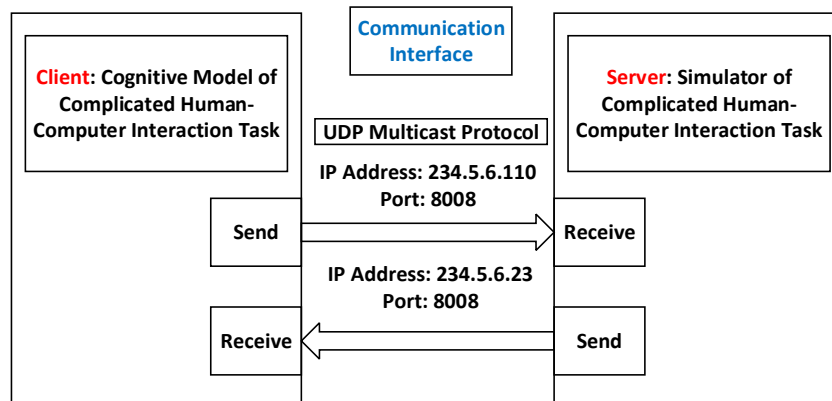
Communication Interface

Client: Cognitive Model of Complicated Human-Computer Interaction Task

Server: Simulator of Complicated Human-Computer Interaction Task

UDP Multicast Protocol

IP Address: 234.5.6.110
Port: 8008

Send

Receive

IP Address: 234.5.6.23
Port: 8008

Receive

Send